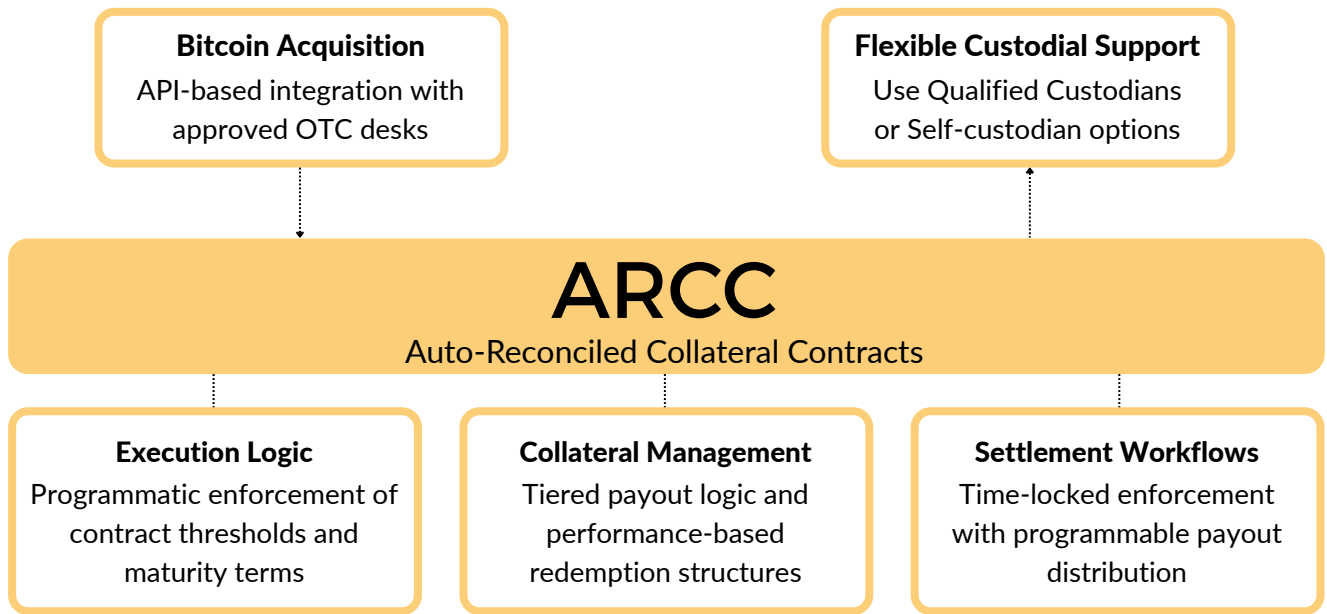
Bitcoin Acquisition
API-based integration with approved OTC desks

Flexible Custodial Support
Use Qualified Custodians or Self-custodian options

ARCC
Auto-Reconciled Collateral Contracts

Execution Logic
Programmatic enforcement of contract thresholds and maturity terms

Collateral Management
Tiered payout logic and performance-based redemption structures

Settlement Workflows
Time-locked enforcement with programmable payout distribution